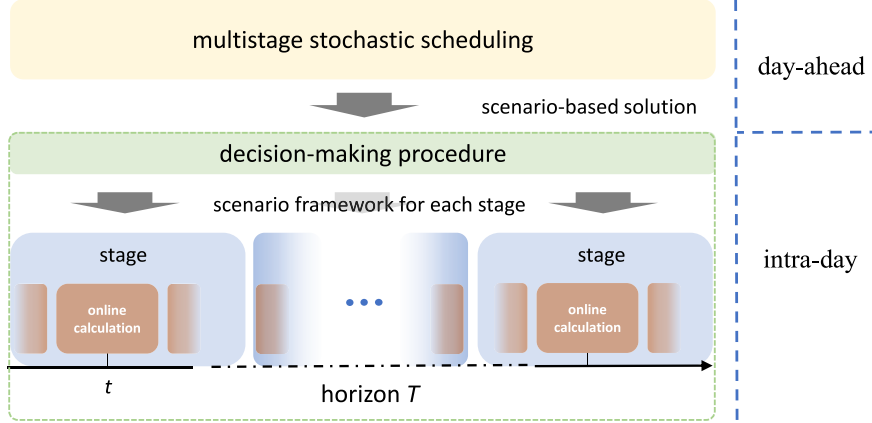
multistage stochastic scheduling

day-ahead

scenario-based solution

decision-making procedure

scenario framework for each stage

stage

online calculation

•••

stage

online calculation

intra-day

$t$

horizon $T$